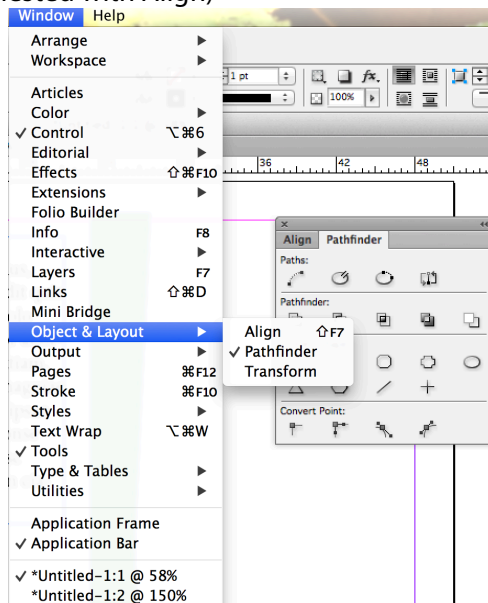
Window Help

Arrange
Workspace

Articles
Color
✓ Control ⌥⌘6
Editorial
Effects ⇧⌘F10
Extensions
Folio Builder
Info F8
Interactive
Layers F7
Links ⇧⌘D
Mini Bridge
Object & Layout
Output
Pages ⌘F12
Stroke ⌘F10
Styles
Text Wrap ⌥⌘W
✓ Tools
Type & Tables
Utilities

Application Frame
✓ Application Bar

✓ *Untitled-1:1 @ 58%
*Untitled-1:2 @ 150%

Align ⇧F7
✓ Pathfinder
Transform

1 pt
100%
36
42
48

Align Pathfinder
Paths:
Pathfinder:
Convert Point: